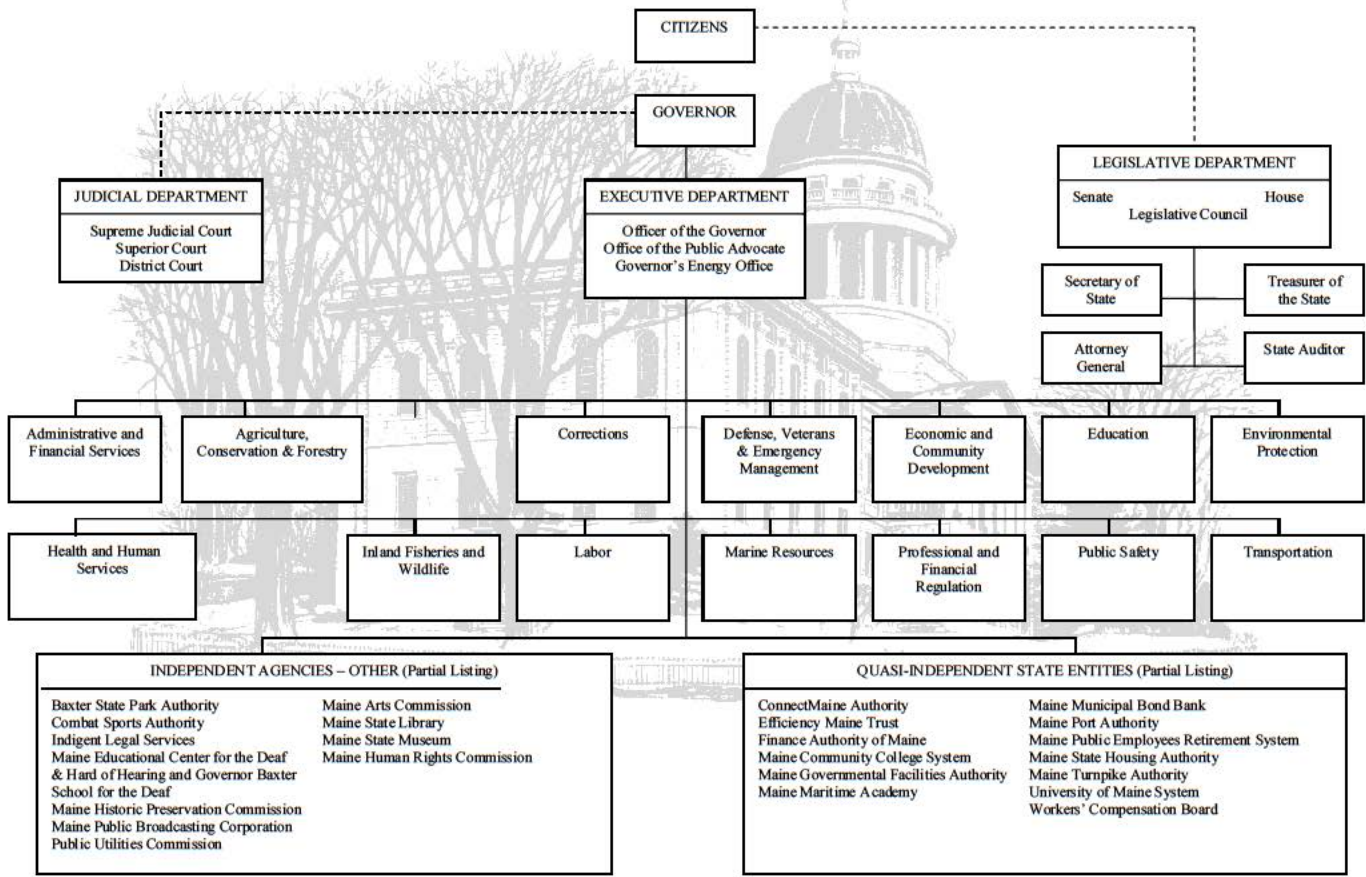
CITIZENS

GOVERNOR

JUDICIAL DEPARTMENT
Supreme Judicial Court
Superior Court
District Court

EXECUTIVE DEPARTMENT
Officer of the Governor
Office of the Public Advocate
Governor's Energy Office

LEGISLATIVE DEPARTMENT
Senate
House
Legislative Council

Secretary of State

Treasurer of the State

Attorney General

State Auditor

Administrative and Financial Services

Agriculture, Conservation & Forestry

Corrections

Defense, Veterans & Emergency Management

Economic and Community Development

Education

Environmental Protection

Health and Human Services

Inland Fisheries and Wildlife

Labor

Marine Resources

Professional and Financial Regulation

Public Safety

Transportation

INDEPENDENT AGENCIES – OTHER (Partial Listing)

Baxter State Park Authority
Combat Sports Authority
Indigent Legal Services
Maine Educational Center for the Deaf & Hard of Hearing and Governor Baxter School for the Deaf
Maine Historic Preservation Commission
Maine Public Broadcasting Corporation
Public Utilities Commission

Maine Arts Commission
Maine State Library
Maine State Museum
Maine Human Rights Commission

QUASI-INDEPENDENT STATE ENTITIES (Partial Listing)

ConnectMaine Authority
Efficiency Maine Trust
Finance Authority of Maine
Maine Community College System
Maine Governmental Facilities Authority
Maine Maritime Academy

Maine Municipal Bond Bank
Maine Port Authority
Maine Public Employees Retirement System
Maine State Housing Authority
Maine Turnpike Authority
University of Maine System
Workers' Compensation Board